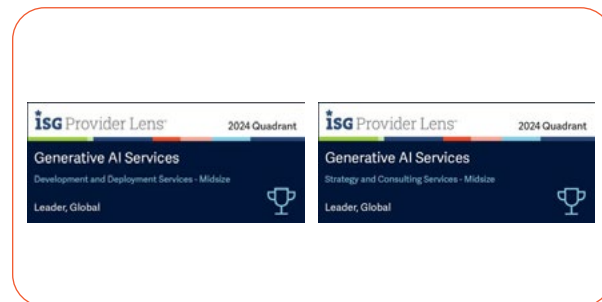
ISG Provider Lens™ 2024 Quadrant

Generative AI Services

Development and Deployment Services - Midsize

Leader, Global

ISG Provider Lens™ 2024 Quadrant

Generative AI Services

Strategy and Consulting Services - Midsize

Leader, Global